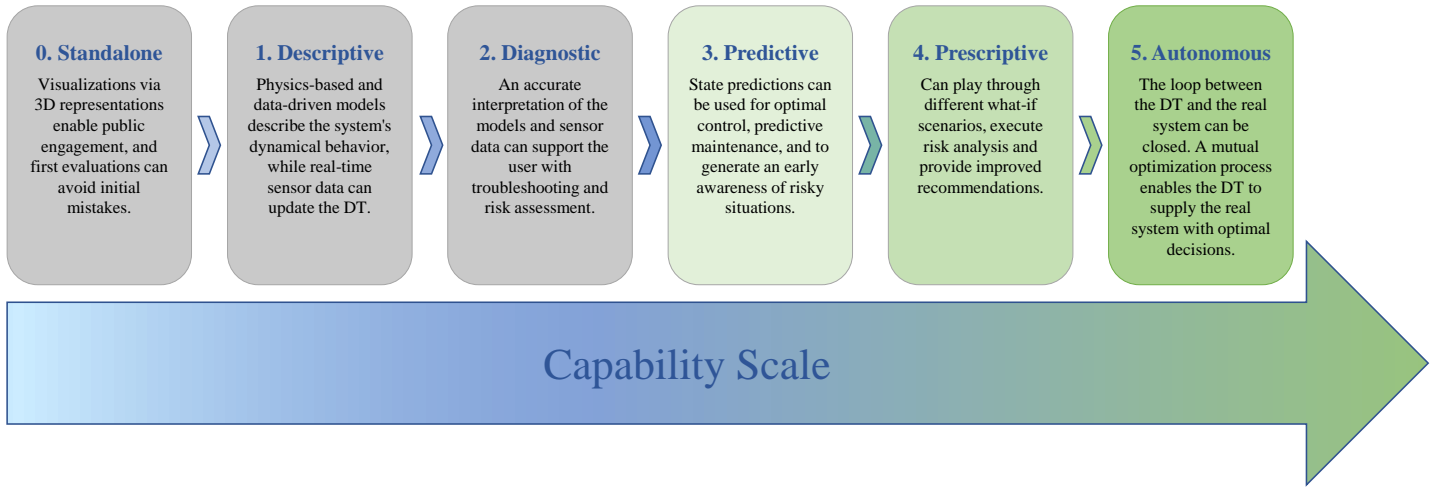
0. Standalone

Visualizations via 3D representations enable public engagement, and first evaluations can avoid initial mistakes.

1. Descriptive

Physics-based and data-driven models describe the system's dynamical behavior, while real-time sensor data can update the DT.

2. Diagnostic

An accurate interpretation of the models and sensor data can support the user with troubleshooting and risk assessment.

3. Predictive

State predictions can be used for optimal control, predictive maintenance, and to generate an early awareness of risky situations.

4. Prescriptive

Can play through different what-if scenarios, execute risk analysis and provide improved recommendations.

5. Autonomous

The loop between the DT and the real system can be closed. A mutual optimization process enables the DT to supply the real system with optimal decisions.

Capability Scale